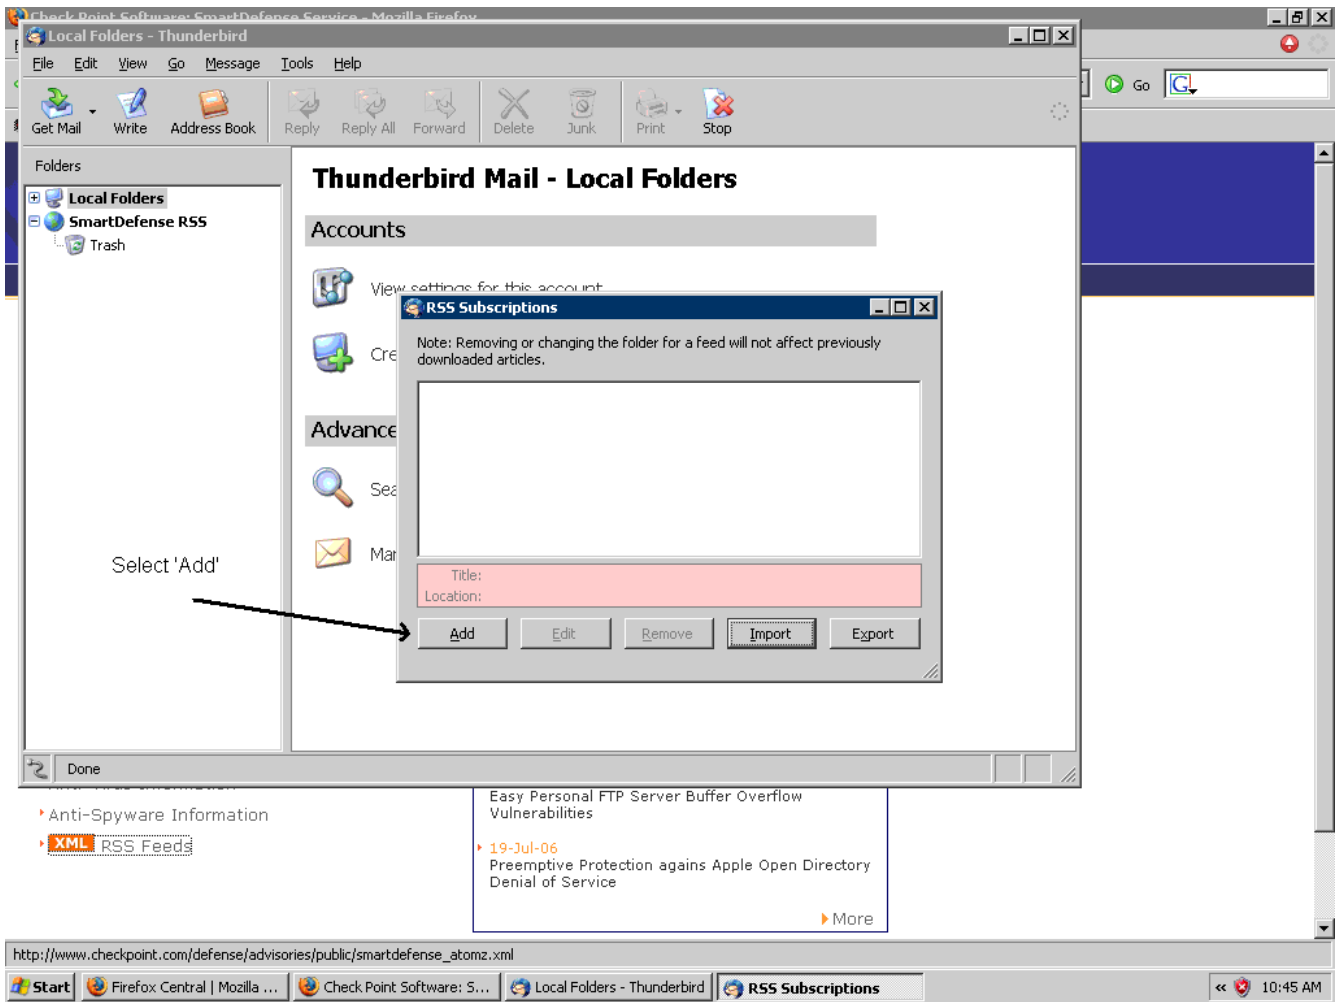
Check Point Software: SmartDefense Service - Mozilla Firefox

Local Folders - Thunderbird

File Edit View Go Message Tools Help

Get Mail Write Address Book Reply Reply All Forward Delete Junk Print Stop

Go

Folders

Local Folders
SmartDefense RSS
Trash

Thunderbird Mail - Local Folders

Accounts

View settings for this account

Cre

Advance

Sea

Mar

Select 'Add'

RSS Subscriptions

Note: Removing or changing the folder for a feed will not affect previously downloaded articles.

Title:
Location:

Add Edit Remove Import Export

Done

Anti-Spyware Information
XML RSS Feeds

Easy Personal FTP Server Buffer Overflow Vulnerabilities

19-Jul-06
Preemptive Protection agains Apple Open Directory Denial of Service

More

http://www.checkpoint.com/defense/advisories/public/smartdefense_atomz.xml

Start Firefox Central | Mozilla ... Check Point Software: S... Local Folders - Thunderbird RSS Subscriptions 10:45 AM